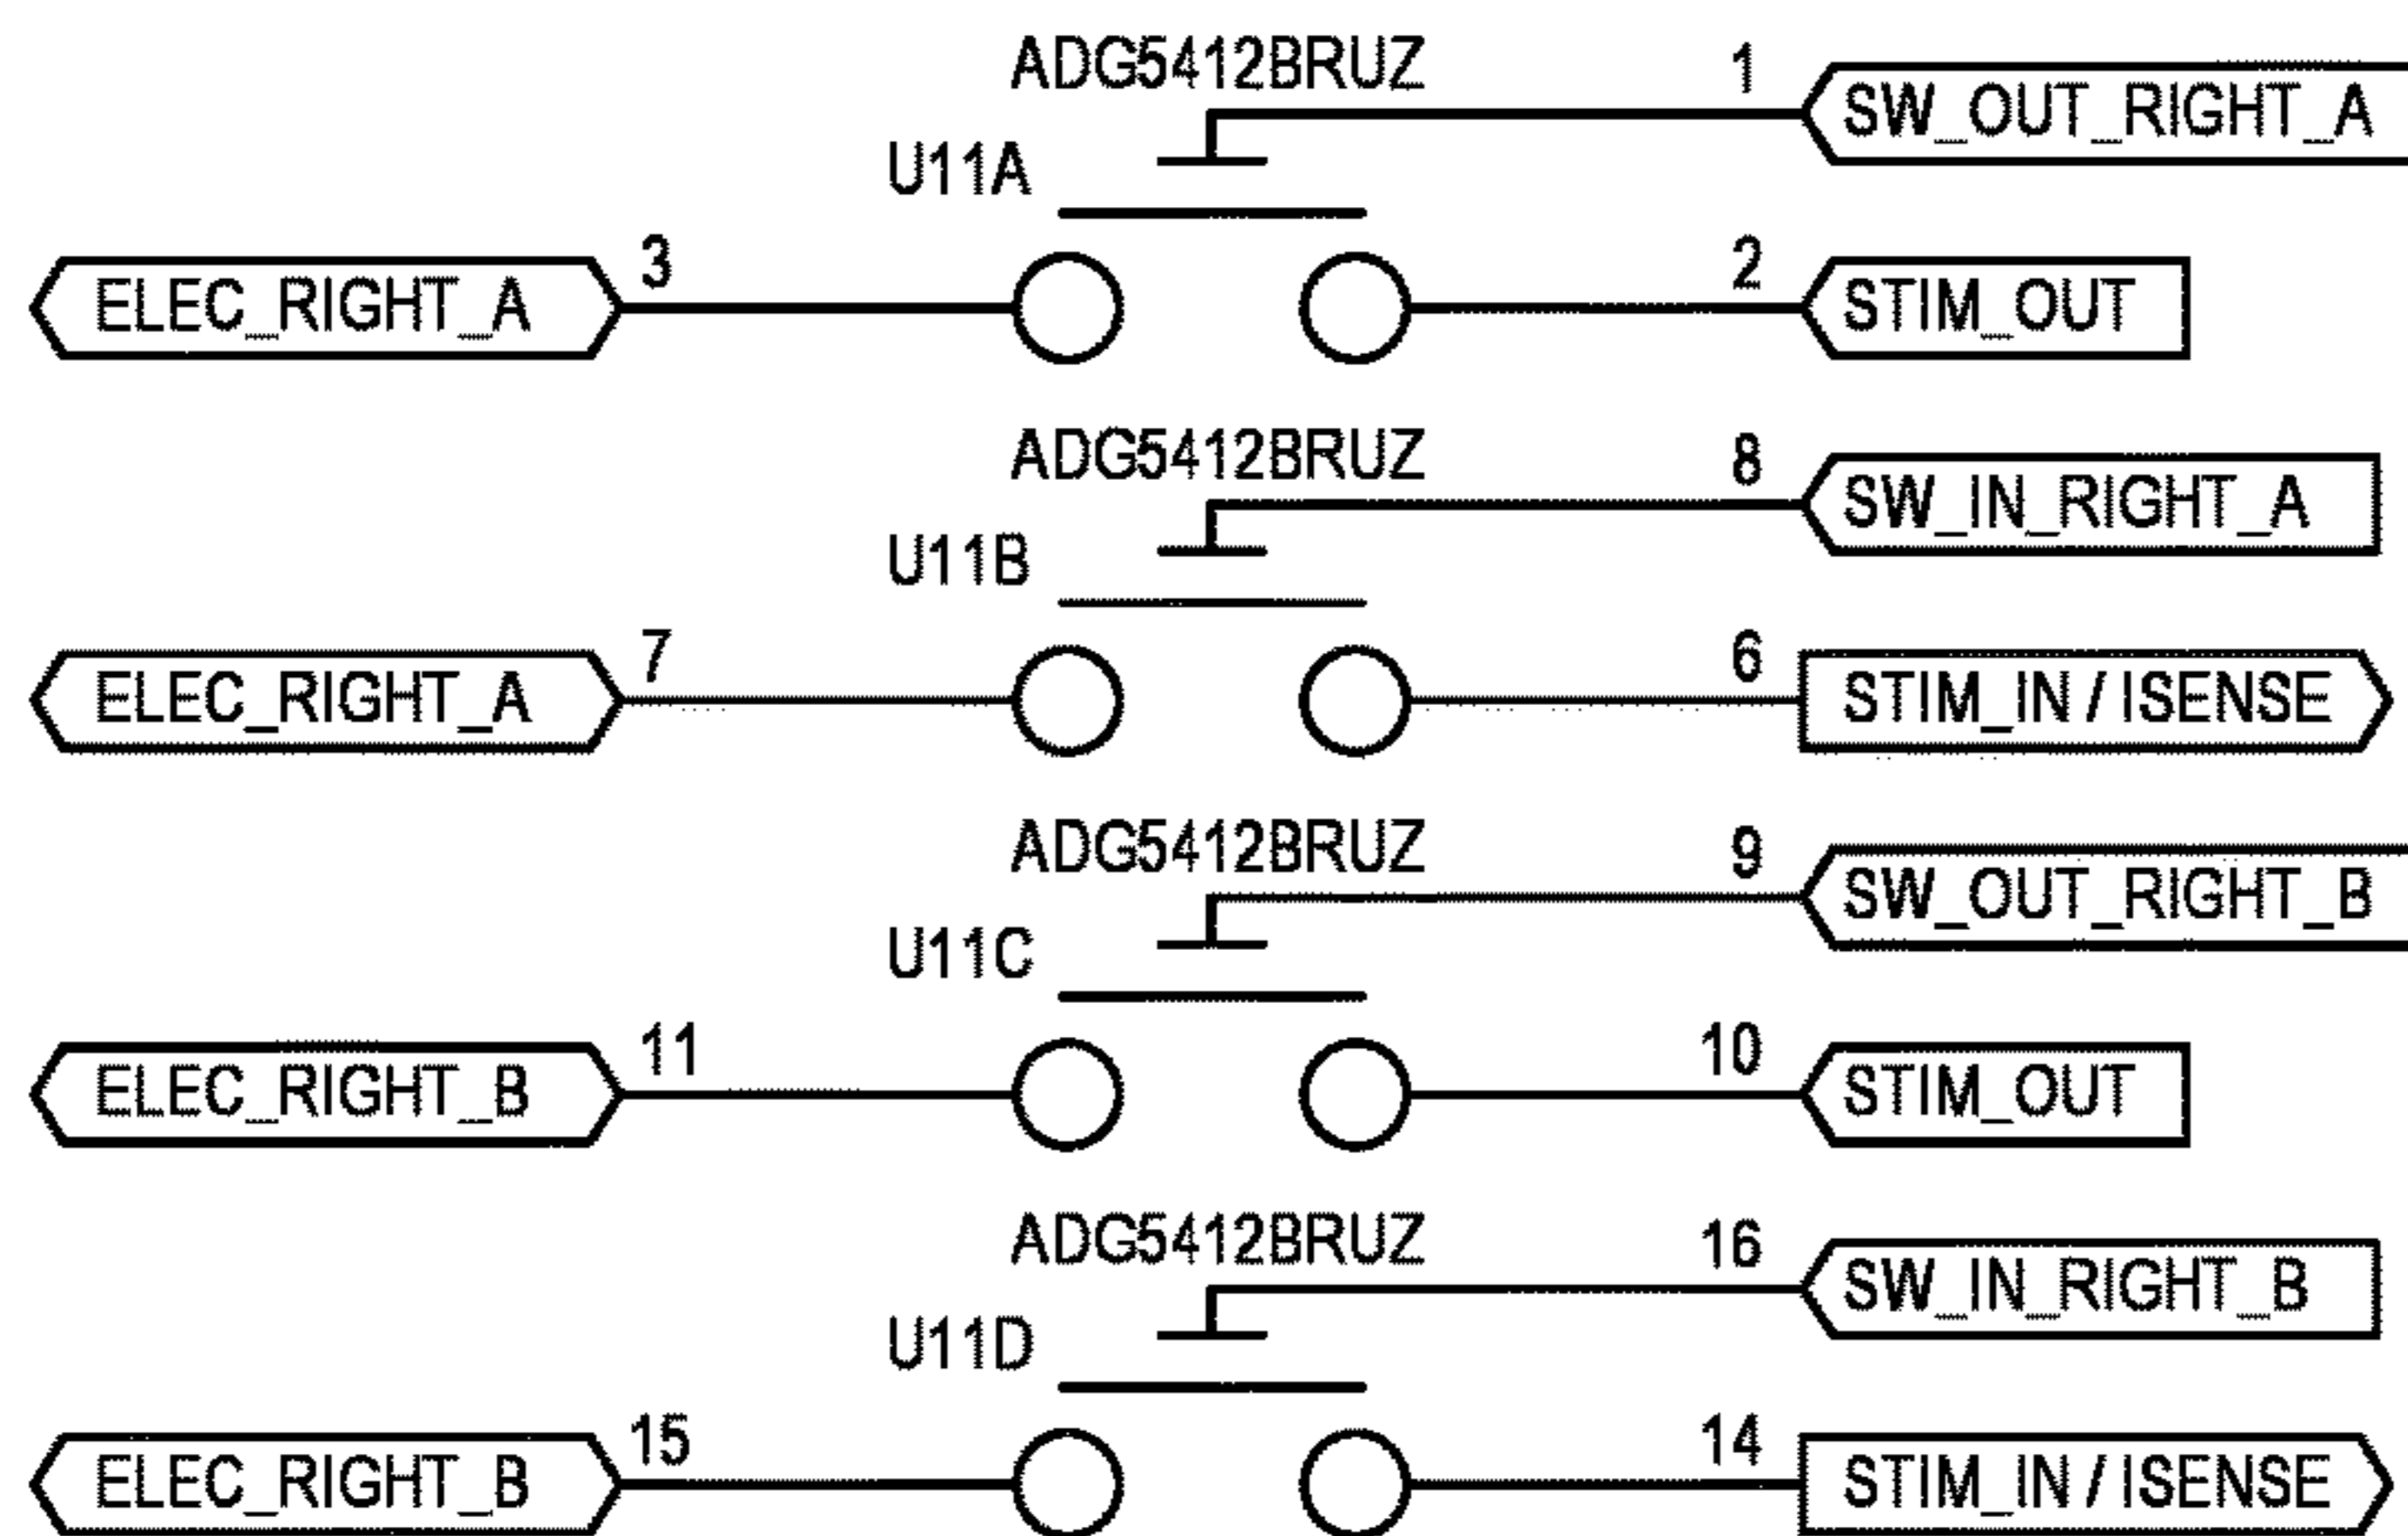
ADG5412BRUZ
1
SW_OUT_RIGHT_A
U11A
3
ELEC_RIGHT_A
2
STIM_OUT

ADG5412BRUZ
8
SW_IN_RIGHT_A
U11B
7
ELEC_RIGHT_A
6
STIM_IN / ISENSE

ADG5412BRUZ
9
SW_OUT_RIGHT_B
U11C
11
ELEC_RIGHT_B
10
STIM_OUT

ADG5412BRUZ
16
SW_IN_RIGHT_B
U11D
15
ELEC_RIGHT_B
14
STIM_IN / ISENSE